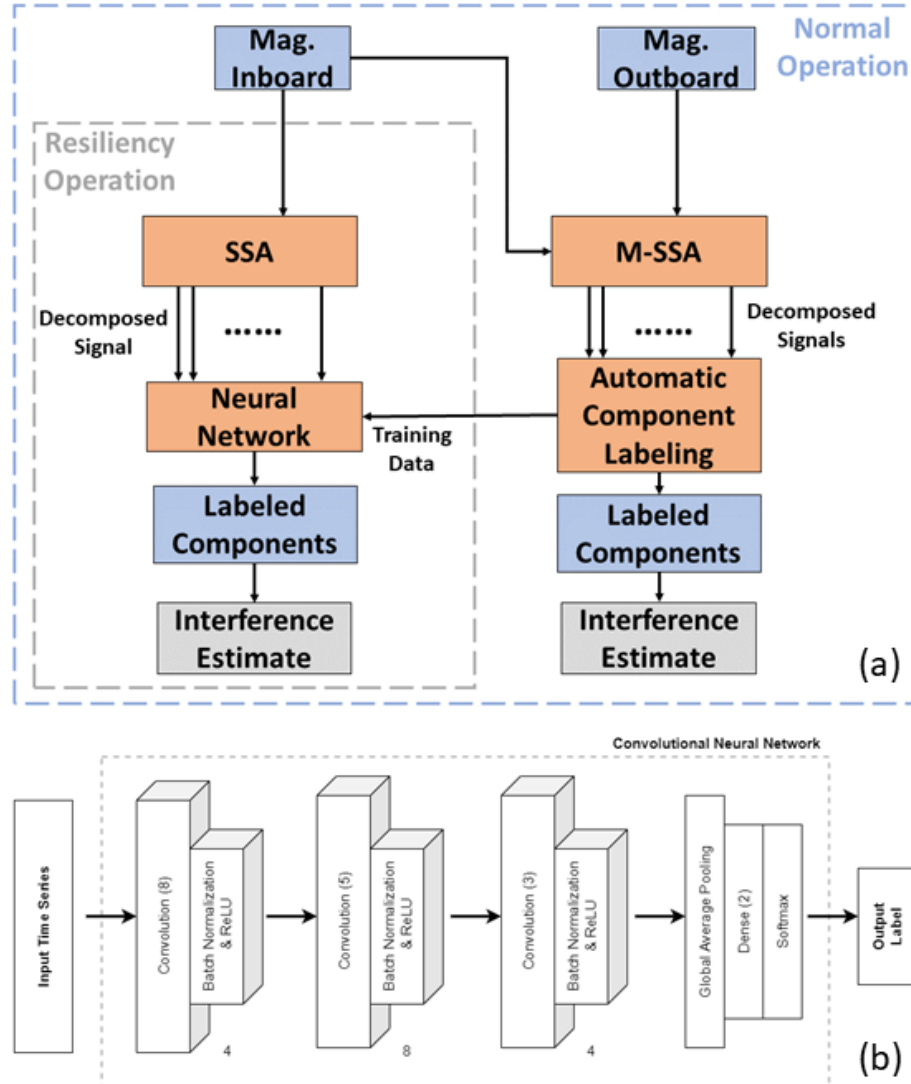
Normal Operation

Mag. Inboard

Mag. Outboard

Resiliency Operation

SSA

M-SSA

Decomposed Signal

......

......

Decomposed Signals

Neural Network

Training Data

Automatic Component Labeling

Labeled Components

Labeled Components

Interference Estimate

Interference Estimate

(a)

Convolutional Neural Network

Input Time Series

Convolution (8)

Batch Normalization & ReLU

4

Convolution (5)

Batch Normalization & ReLU

8

Convolution (3)

Batch Normalization & ReLU

4

Global Average Pooling

Dense (2)

Softmax

Output Label

(b)